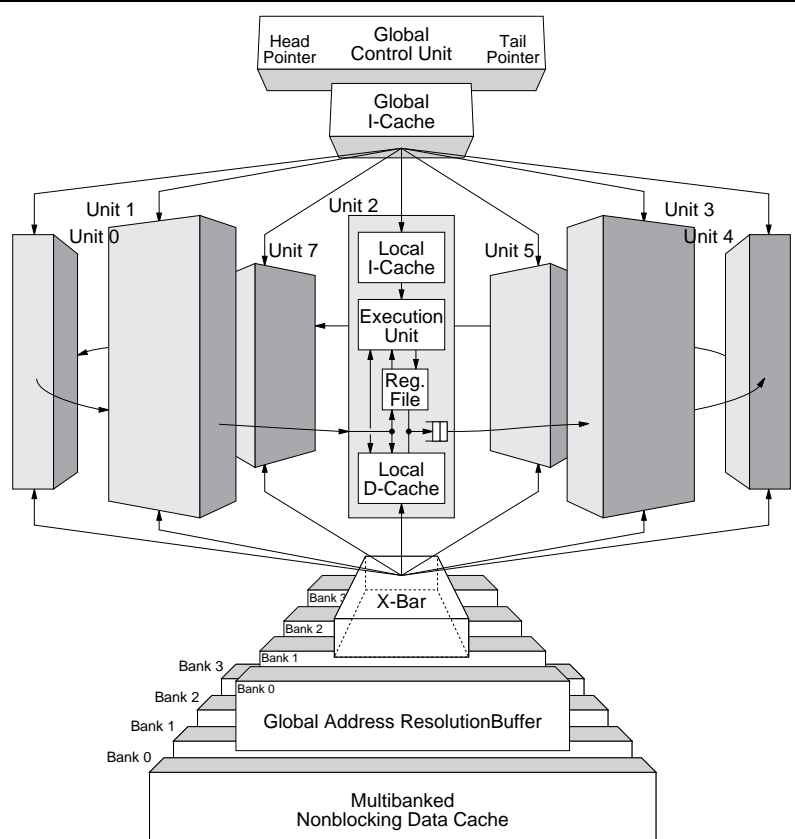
Head Pointer
Global Control Unit
Tail Pointer

Global I-Cache

Unit 1
Unit 0
Unit 2
Unit 7
Local I-Cache
Unit 5
Unit 3
Unit 4

Execution Unit

Reg. File

Local D-Cache

Bank 3
X-Bar
Bank 2
Bank 1
Bank 3
Bank 0
Bank 2
Bank 1
Global Address ResolutionBuffer
Bank 0

Multibanked Nonblocking Data Cache